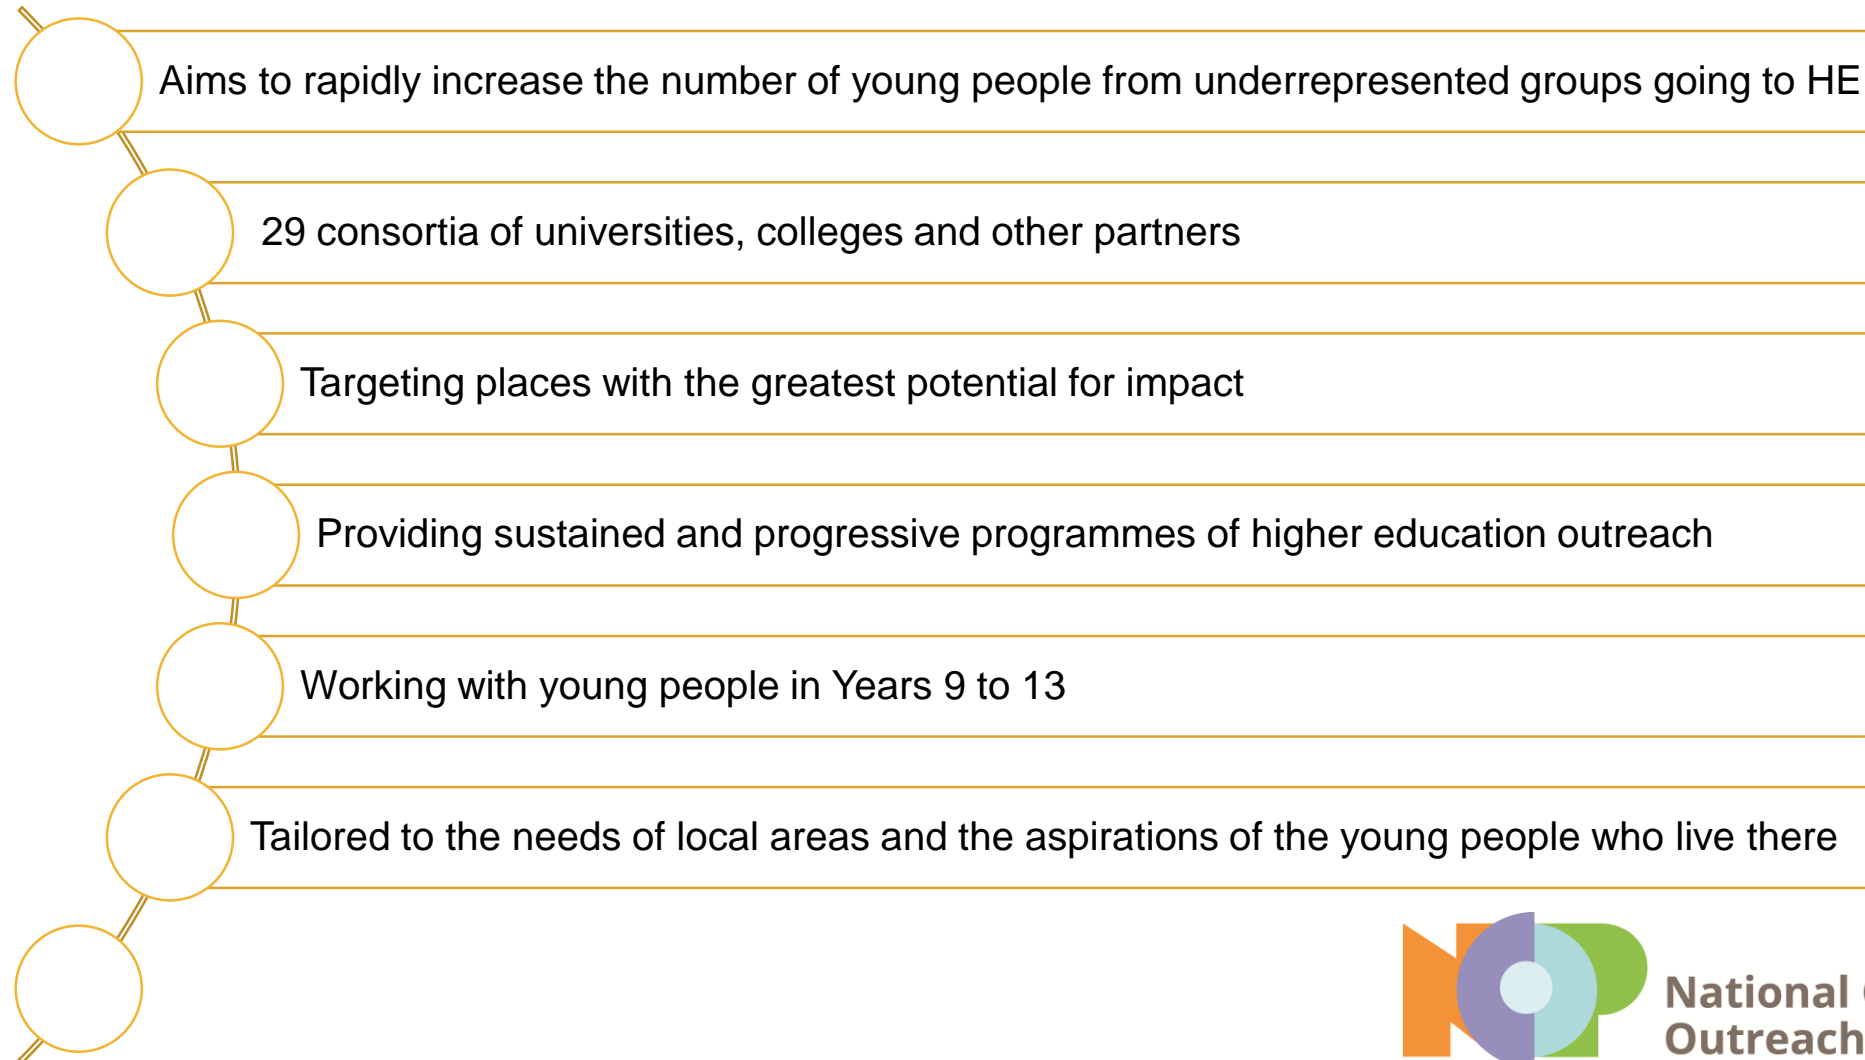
Aims to rapidly increase the number of young people from underrepresented groups going to HE

29 consortia of universities, colleges and other partners

Targeting places with the greatest potential for impact

Providing sustained and progressive programmes of higher education outreach

Working with young people in Years 9 to 13

Tailored to the needs of local areas and the aspirations of the young people who live there

National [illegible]
Outreach